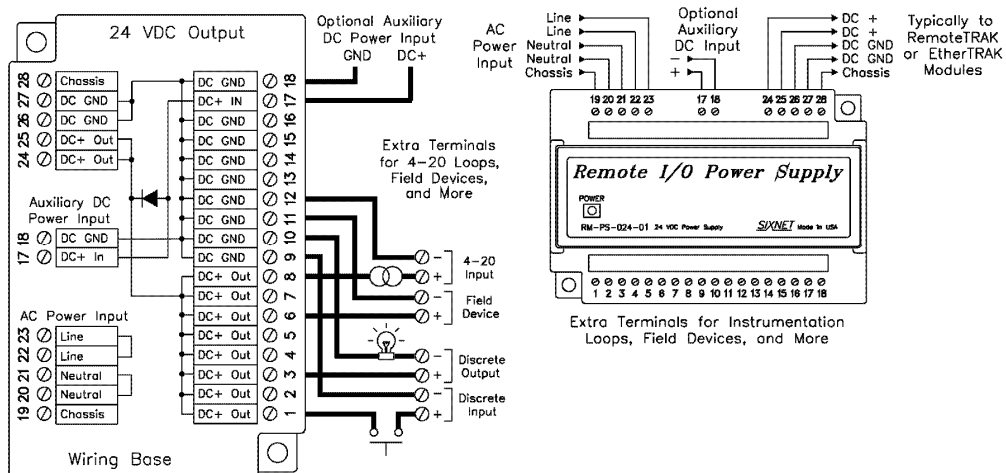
24 VDC Output

Optional Auxiliary DC Power Input
GND DC+

28 Chassis
27 DC GND
26 DC GND
25 DC+ Out
24 DC+ Out

DC GND 18
DC+ IN 17
DC GND 16
DC GND 15
DC GND 14
DC GND 13
DC GND 12
DC GND 11
DC GND 10
DC GND 9
DC+ Out 8
DC+ Out 7
DC+ Out 6
DC+ Out 5
DC+ Out 4
DC+ Out 3
DC+ Out 2
DC+ Out 1

Auxiliary DC Power Input
18 DC GND
17 DC+ In

AC Power Input
23 Line
22 Line
21 Neutral
20 Neutral
19 Chassis

Wiring Base

Extra Terminals for 4–20 Loops, Field Devices, and More

– + 4–20 Input
– + Field Device
– + Discrete Output
– + Discrete Input

AC Power Input
Line
Line
Neutral
Neutral
Chassis

Optional Auxiliary DC Input
–
+

DC +
DC +
DC GND
DC GND
Chassis

Typically to RemoteTRAK or EtherTRAK Modules

19 20 21 22 23 17 18 24 25 26 27 28

Remote I/O Power Supply

POWER

RM-PS-024-01 24 VDC Power Supply SIXNET Made In USA

1 2 3 4 5 6 7 8 9 10 11 12 13 14 15 16 17 18

Extra Terminals for Instrumentation Loops, Field Devices, and More